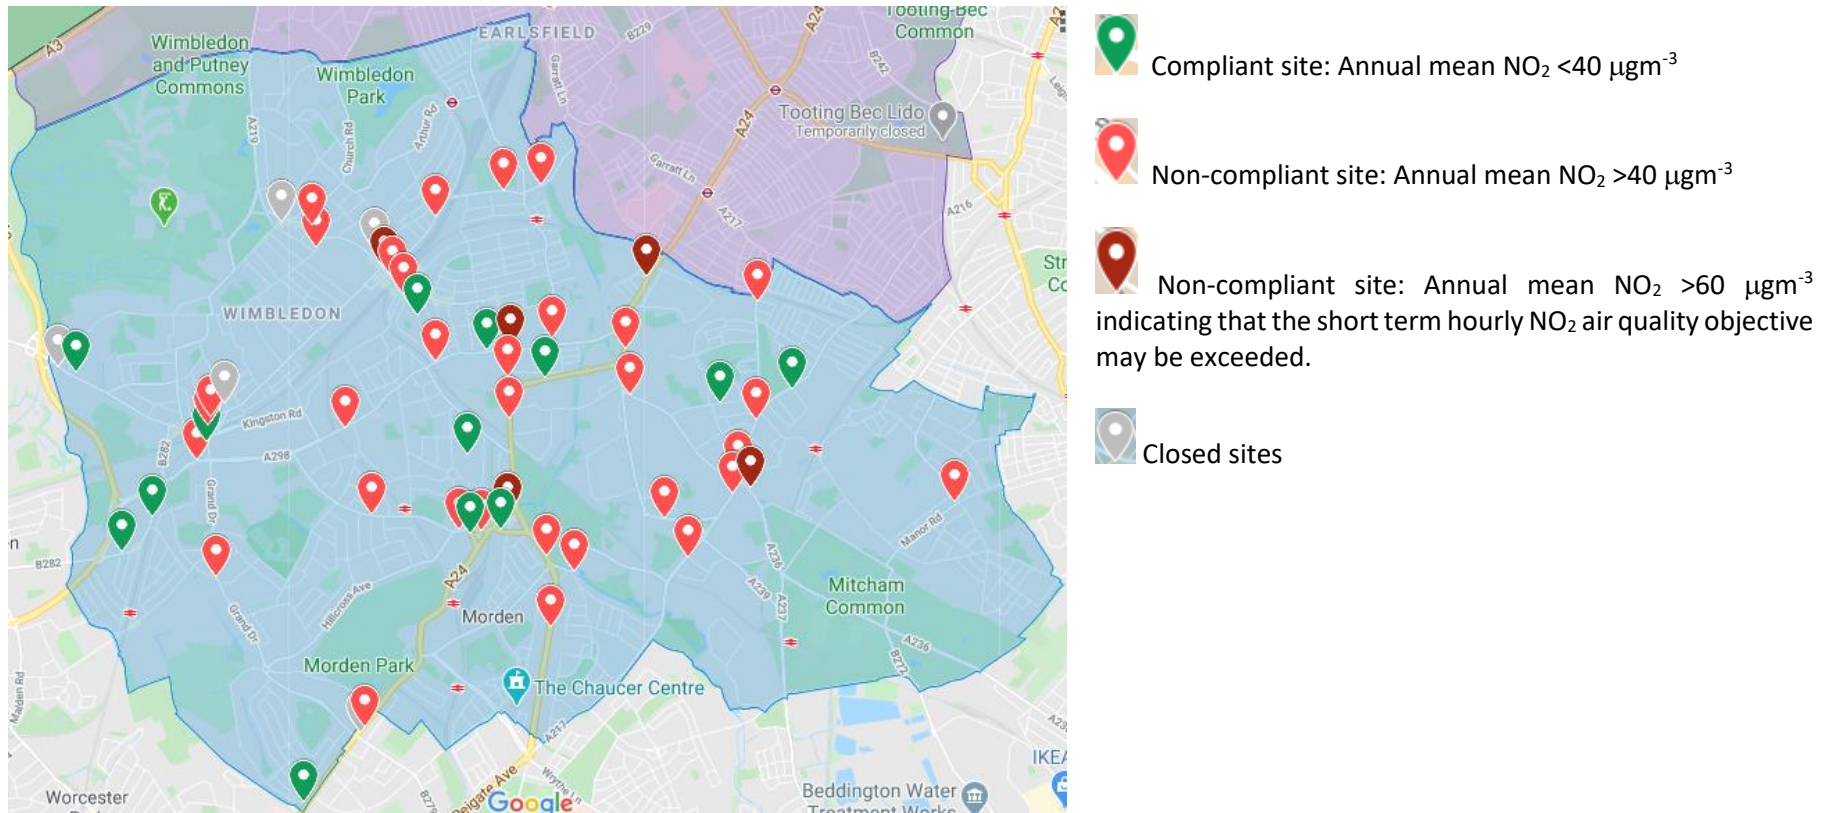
A3
Wimbledon and Putney Commons
Wimbledon Park
EARLSFIELD
B229
A24
Tooting Bec Common
B242
Tooting Bec Lido
Temporarily closed
A219
Church Rd
Arthur Rd
Garratt Ln
Garratt Ln
A24
A217
A216
Str
Co
WIMBLEDON
Kingston Rd
A298
B282
Grand Dr
A236
A239
A237
Manor Rd
Mitcham Common
A236
B272
n
B282
Grand Dr
Hillcross Ave
A24
Morden
Morden Park
The Chaucer Centre
A217
Malden Rd
Worcester
B279
Reigate Ave
Google
Wrythe Ln
Beddington Water Treatment Works
IKEA
A23

Compliant site: Annual mean $NO_2$ <40 $\mu gm^{-3}$

Non-compliant site: Annual mean $NO_2$ >40 $\mu gm^{-3}$

Non-compliant site: Annual mean $NO_2$ >60 $\mu gm^{-3}$ indicating that the short term hourly $NO_2$ air quality objective may be exceeded.

Closed sites